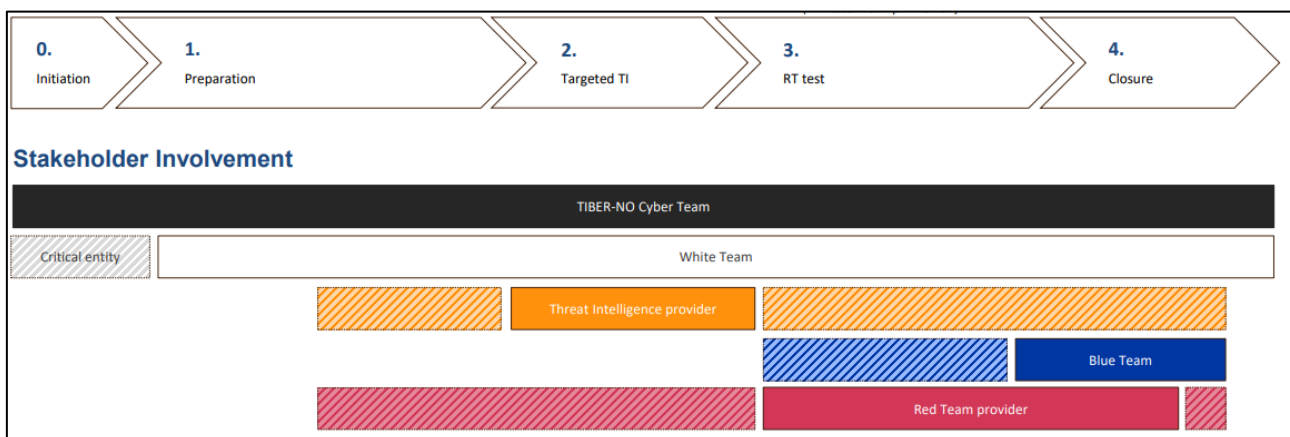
0.
Initiation

1.
Preparation

2.
Targeted TI

3.
RT test

4.
Closure

Stakeholder Involvement

TIBER-NO Cyber Team

Critical entity

White Team

Threat Intelligence provider

Blue Team

Red Team provider